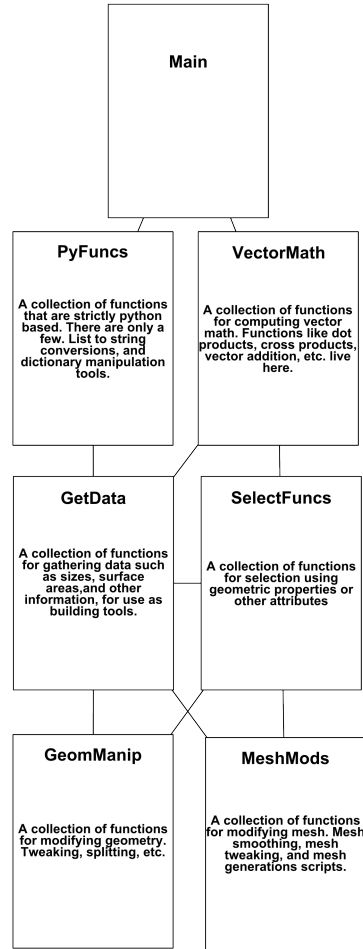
Main

PyFuncs

A collection of functions that are strictly python based. There are only a few. List to string conversions, and dictionary manipulation tools.

VectorMath

A collection of functions for computing vector math. Functions like dot products, cross products, vector addition, etc. live here.

GetData

A collection of functions for gathering data such as sizes, surface areas,and other information, for use as building tools.

SelectFuncs

A collection of functions for selection using geometric properties or other attributes

GeomManip

A collection of functions for modifying geometry. Tweaking, splitting, etc.

MeshMods

A collection of functions for modifying mesh. Mesh smoothing, mesh tweaking, and mesh generations scripts.